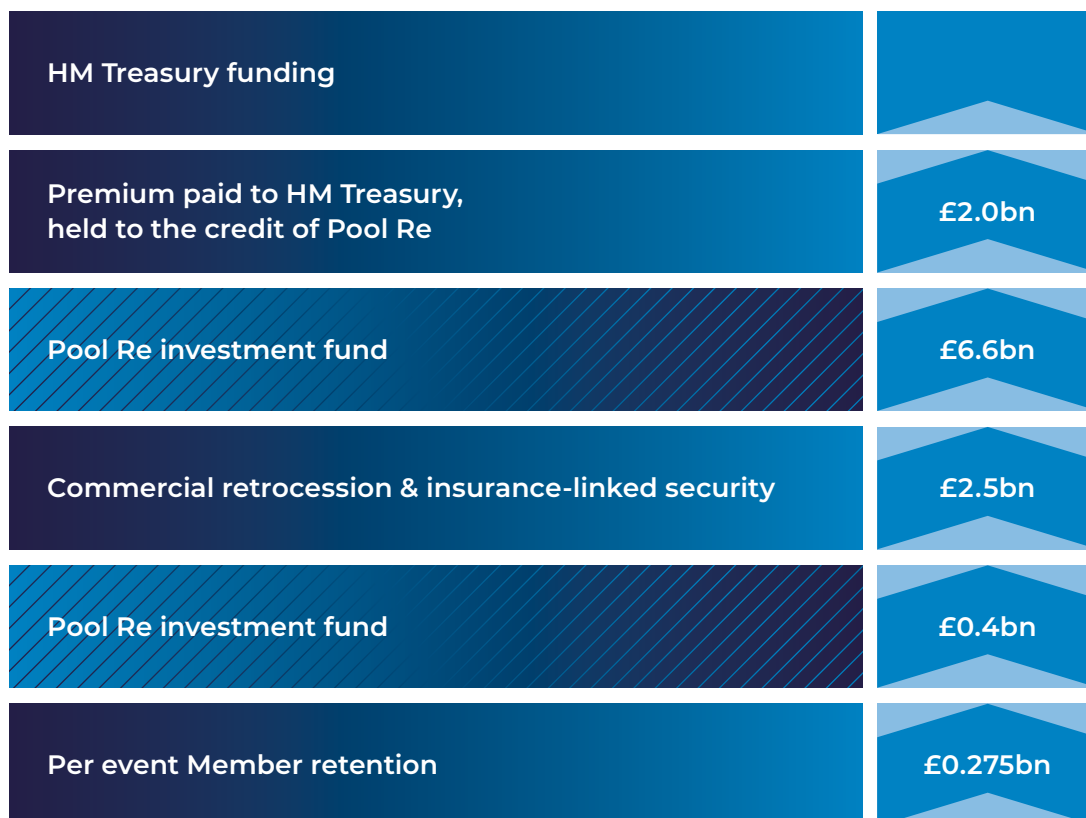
HM Treasury funding

Premium paid to HM Treasury, held to the credit of Pool Re

£2.0bn

Pool Re investment fund

£6.6bn

Commercial retrocession & insurance-linked security

£2.5bn

Pool Re investment fund

£0.4bn

Per event Member retention

£0.275bn